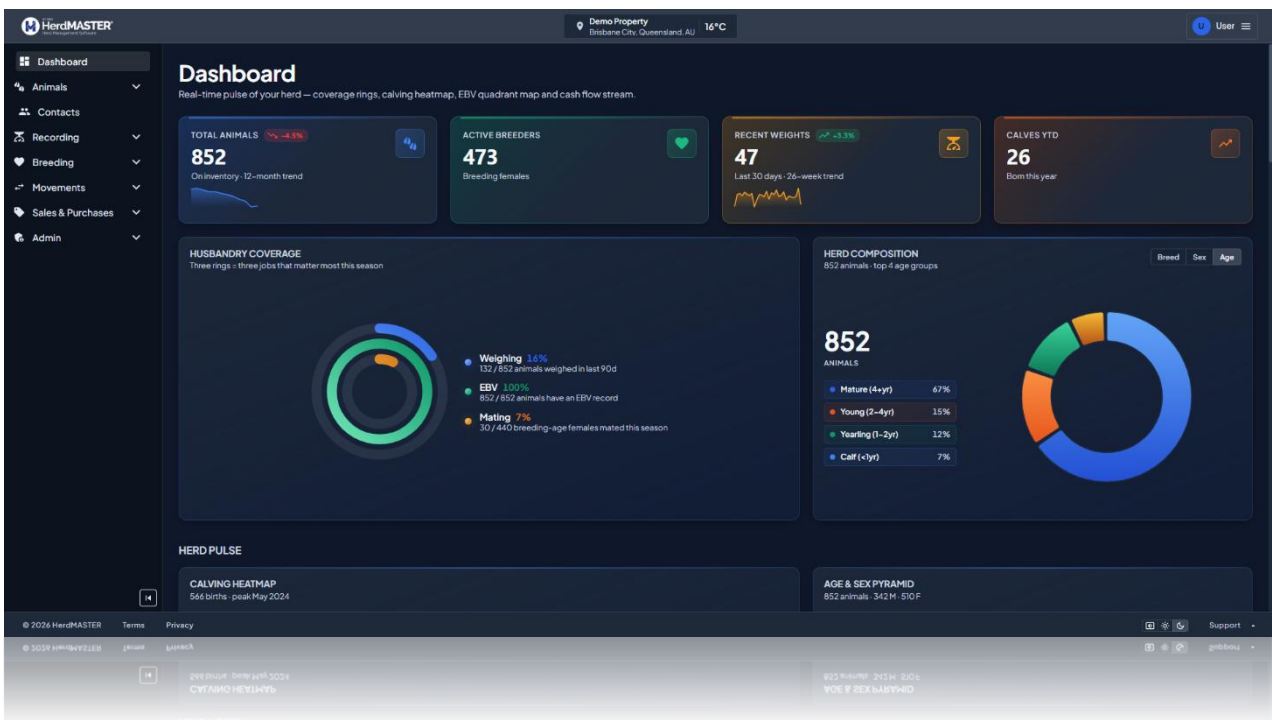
HerdMASTER
Herd Management Software

Demo Property
Brisbane City, Queensland, AU
16°C

U User

Dashboard
Animals
Contacts
Recording
Breeding
Movements
Sales & Purchases
Admin

Dashboard
Real-time pulse of your herd — coverage rings, calving heatmap, EBV quadrant map and cash flow stream.

TOTAL ANIMALS -4.5%
852
On inventory · 12-month trend

ACTIVE BREEDERS
473
Breeding females

RECENT WEIGHTS +3.3%
47
Last 30 days · 26-week trend

CALVES YTD
26
Born this year

HUSBANDRY COVERAGE
Three rings = three jobs that matter most this season

Weighing 16%
132 / 852 animals weighed in last 90d
EBV 100%
852 / 852 animals have an EBV record
Mating 7%
30 / 440 breeding-age females mated this season

HERD COMPOSITION
852 animals · top 4 age groups
Breed Sex Age

852
ANIMALS

| | |
|---|---|
| Mature (4+yr) | 67% |
| Young (2–4yr) | 15% |
| Yearling (1–2yr) | 12% |
| Calf (<1yr) | 7% |

HERD PULSE

CALVING HEATMAP
566 births · peak May 2024

AGE & SEX PYRAMID
852 animals · 342 M · 510 F

© 2026 HerdMASTER Terms Privacy
Support